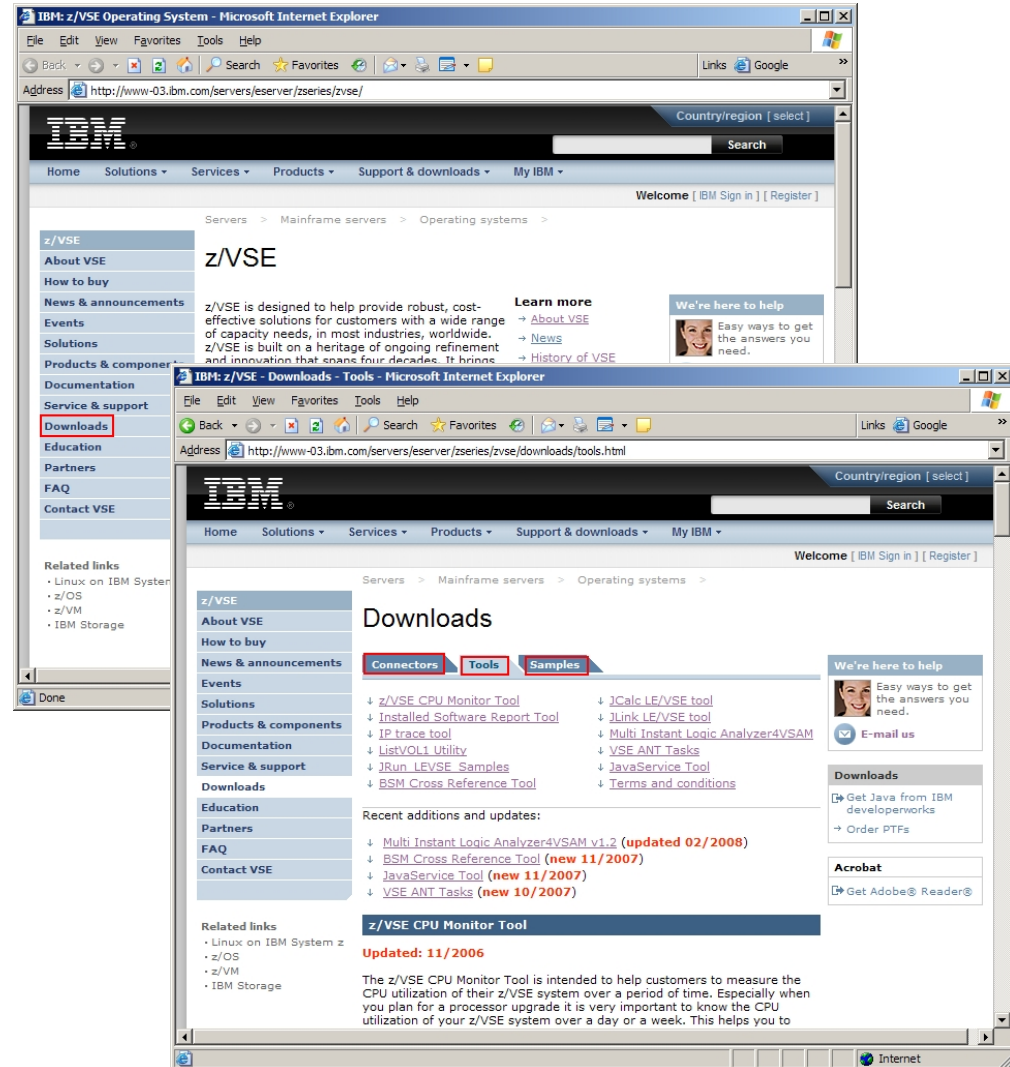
IBM: z/VSE Operating System - Microsoft Internet Explorer

File Edit View Favorites Tools Help

Back Search Favorites Links Google

Address http://www-03.ibm.com/servers/eserver/zseries/zvse/

IBM

Country/region [ select ]

Search

Home Solutions Services Products Support & downloads My IBM

Welcome [ IBM Sign in ] [ Register ]

Servers > Mainframe servers > Operating systems >

z/VSE
About VSE
How to buy
News & announcements
Events
Solutions
Products & components
Documentation
Service & support
Downloads
Education
Partners
FAQ
Contact VSE

Related links
· Linux on IBM System
· z/OS
· z/VM
· IBM Storage

z/VSE

z/VSE is designed to help provide robust, cost-effective solutions for customers with a wide range of capacity needs, in most industries, worldwide. z/VSE is built on a heritage of ongoing refinement and innovation that spans four decades. It brings

Learn more
→ About VSE
→ News
→ History of VSE

We're here to help
Easy ways to get the answers you need.

Done

IBM: z/VSE - Downloads - Tools - Microsoft Internet Explorer

File Edit View Favorites Tools Help

Back Search Favorites Links Google

Address http://www-03.ibm.com/servers/eserver/zseries/zvse/downloads/tools.html

IBM

Country/region [ select ]

Search

Home Solutions Services Products Support & downloads My IBM

Welcome [ IBM Sign in ] [ Register ]

Servers > Mainframe servers > Operating systems >

z/VSE
About VSE
How to buy
News & announcements
Events
Solutions
Products & components
Documentation
Service & support
Downloads
Education
Partners
FAQ
Contact VSE

Related links
· Linux on IBM System z
· z/OS
· z/VM
· IBM Storage

Downloads

Connectors Tools Samples

↓ z/VSE CPU Monitor Tool
↓ Installed Software Report Tool
↓ IP trace tool
↓ ListVOL1 Utility
↓ JRun_LEVSE_Samples
↓ BSM Cross Reference Tool
↓ JCalc LE/VSE tool
↓ JLink LE/VSE tool
↓ Multi Instant Logic Analyzer4VSAM
↓ VSE ANT Tasks
↓ JavaService Tool
↓ Terms and conditions

Recent additions and updates:

↓ Multi Instant Logic Analyzer4VSAM v1.2 (updated 02/2008)
↓ BSM Cross Reference Tool (new 11/2007)
↓ JavaService Tool (new 11/2007)
↓ VSE ANT Tasks (new 10/2007)

z/VSE CPU Monitor Tool

Updated: 11/2006

The z/VSE CPU Monitor Tool is intended to help customers to measure the CPU utilization of their z/VSE system over a period of time. Especially when you plan for a processor upgrade it is very important to know the CPU utilization of your z/VSE system over a day or a week. This helps you to

We're here to help
Easy ways to get the answers you need.
E-mail us

Downloads
Get Java from IBM developerworks
→ Order PTFs

Acrobat
Get Adobe® Reader®

Internet